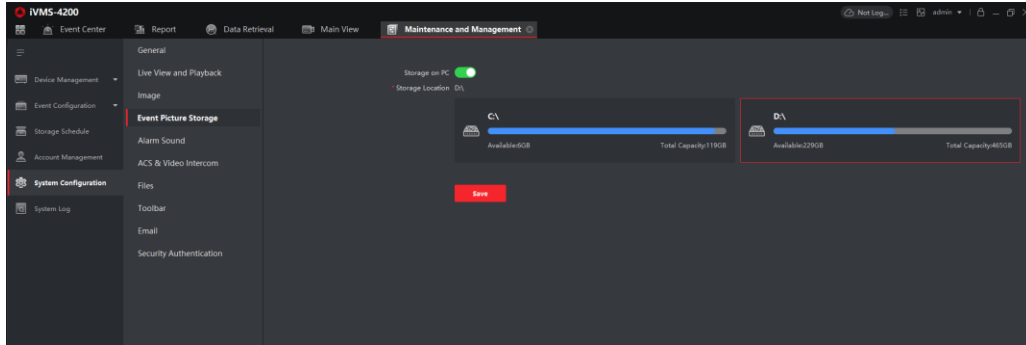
iVMS-4200

Event Center

Report

Data Retrieval

Main View

Maintenance and Management

Not Log...

admin

Device Management

Event Configuration

Storage Schedule

Account Management

System Configuration

System Log

General

Live View and Playback

Image

Event Picture Storage

Alarm Sound

ACS & Video Intercom

Files

Toolbar

Email

Security Authentication

Storage on PC

Storage Location D:\

C:\

Available:6GB

Total Capacity:119GB

D:\

Available:229GB

Total Capacity:465GB

Save